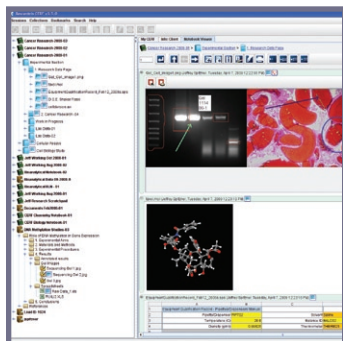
Home  Collections  Bookmarks  Search  Help

Cancer Research 2008-01
Cancer Research 2008-02
Cancer Research 2008-03
Main Harvard Section
Gel_Gel_image1.png
Research Data Page
ExperimentQuantification
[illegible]
Cancer Research 04
Lab 2008-01
Lab 2008-02
Cellular Research
Cell Biology Study
Jeff Working Set 2008-01
Jeff Working Set 2008-02
Neuroscience 01
Neuroscience 02
Neuroanalysis 01
Jeff Working Bag 2008-01
Jeff Research Scratchpad
Neuroanatomy Lab 2008
CEIB Chemistry Notebook 01
CEIB Biology Notebook 01
DNA Methylation Studies 01
Role of DNA Methylation in Gene Expression
Experimental Aims
Materials and Methods
Experimental Procedures
Results
Sequencing Ref 1.jpg
Sequencing Ref 2.jpg
Raw Data
Load ID: 1024
applimer

My Lab  Info Client  Notebook Viewer
Cancer Research 2008-02 > Experimental Section > Research Data Page

Gel_Gel_image1.png Jeffrey Spitzer: Tuesday, April 7, 2008 12:22:00 PM

Bond Phi Jeffrey Spitzer: Tuesday, April 7, 2008 12:22:00 PM

ExperimentQuantificationResults_Part I_2008.xls Jeffrey Spitzer: Tuesday, April 7, 2008 12:22:00 PM